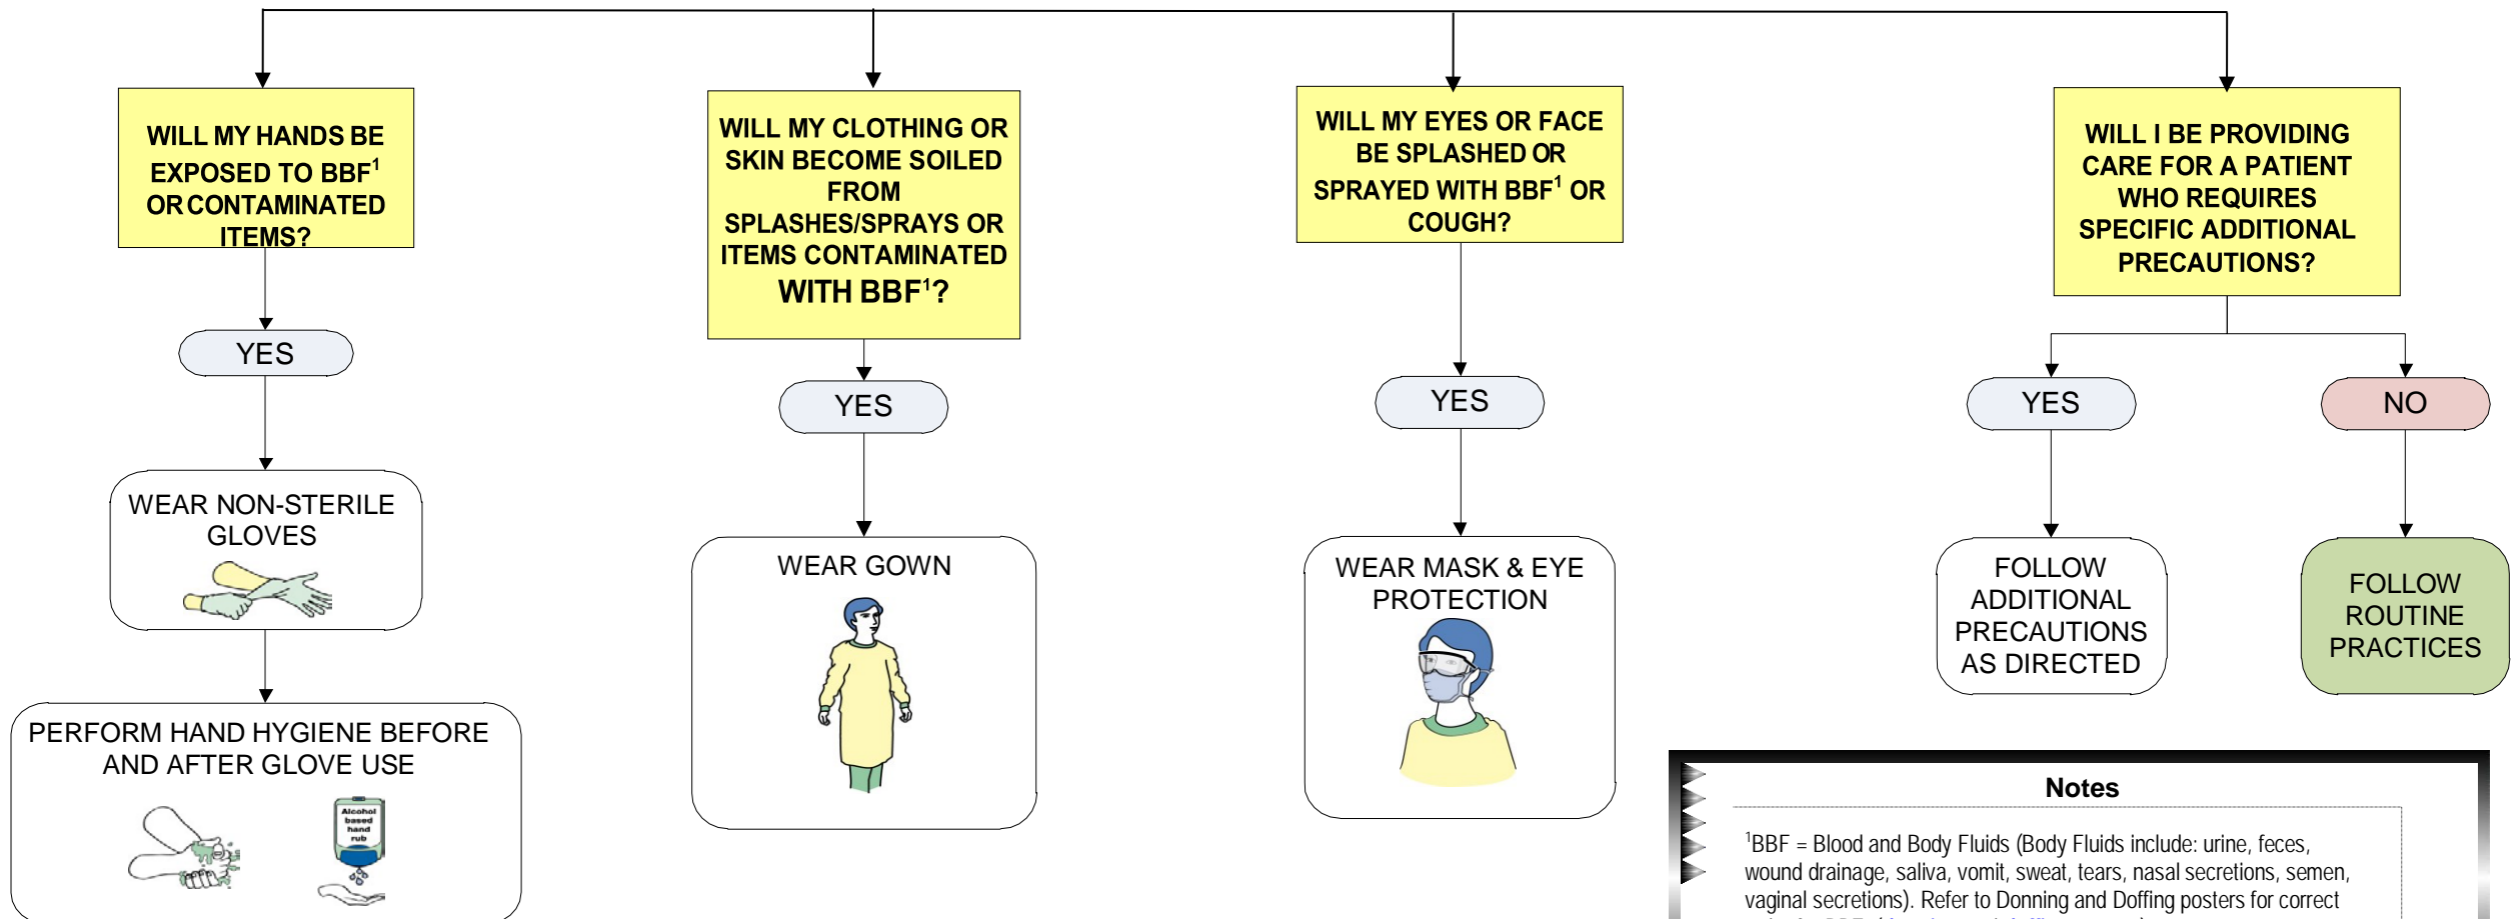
WILL MY HANDS BE EXPOSED TO BBF$^1$ OR CONTAMINATED ITEMS?

YES

WEAR NON-STERILE GLOVES

PERFORM HAND HYGIENE BEFORE AND AFTER GLOVE USE

Alcohol based hand rub

WILL MY CLOTHING OR SKIN BECOME SOILED FROM SPLASHES/SPRAYS OR ITEMS CONTAMINATED WITH BBF$^1$?

YES

WEAR GOWN

WILL MY EYES OR FACE BE SPLASHED OR SPRAYED WITH BBF$^1$ OR COUGH?

YES

WEAR MASK & EYE PROTECTION

WILL I BE PROVIDING CARE FOR A PATIENT WHO REQUIRES SPECIFIC ADDITIONAL PRECAUTIONS?

YES

FOLLOW ADDITIONAL PRECAUTIONS AS DIRECTED

NO

FOLLOW ROUTINE PRACTICES

Notes

$^1$BBF = Blood and Body Fluids (Body Fluids include: urine, feces, wound drainage, saliva, vomit, sweat, tears, nasal secretions, semen, vaginal secretions). Refer to Donning and Doffing posters for correct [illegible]